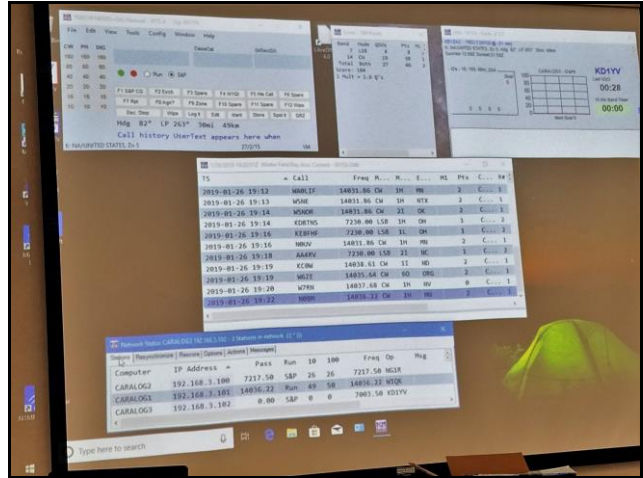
File Edit View Tools Config Window Help

CW PH DIG

Run S&P

F1 S&P CQ F2 Exch F3 Spare F4 N1QI F5 His Call F6 Spare

F7 Rpt F8 Agn? F9 Zone F10 Spot F11 Spare F12 Wipe

Esc: Stop Wipe Log It Edit Mark Store Spot It QRZ

Hdg 82° LP 263° 30mi 45km

Call history UserText appears here when

K: NA/UNITED STATES Zn 5

Band Mode QSOs Pts M
7 LSB 6 9
14 CW 19 38 1
Total Both 27 46 2
Score: 184
1 Mult = 1.8 Q's

KD1YV

00:28

00:00

| TS | Call | Freq | M... | M... | E... | M1 | Pts | C... | Ne |
|---|---|---|---|---|---|---|---|---|---|
| 2019-01-26 19:12 | WA8LIF | 14031.86 | CW | 1H | MN | | 2 | C... | 1 |
| 2019-01-26 19:13 | W5NE | 14031.86 | CW | 1H | NTX | | 2 | C... | 1 |
| 2019-01-26 19:14 | W5NOR | 14031.86 | CW | 2I | OK | | 2 | C... | 1 |
| 2019-01-26 19:14 | KD8TNS | 7230.00 | LSB | 1H | OH | | 1 | C... | 2 |
| 2019-01-26 19:16 | KE8FHF | 7230.00 | LSB | 1L | OH | | 1 | C... | 1 |
| 2019-01-26 19:16 | N8UV | 14031.86 | CW | 1H | MN | | 2 | C... | 1 |
| 2019-01-26 19:18 | AA4RV | 7230.00 | LSB | 2I | NC | | 1 | C... | 1 |
| 2019-01-26 19:19 | KC0W | 14038.61 | CW | 1I | ND | | 2 | C... | 1 |
| 2019-01-26 19:19 | W6TE | 14035.64 | CW | 6O | ORG | | 2 | C... | 1 |
| 2019-01-26 19:20 | W7RN | 14037.68 | CW | 1H | NV | | 0 | C... | 1 |
| 2019-01-26 19:22 | N8BR | 14036.22 | CW | 1H | MN | | 2 | C... | 1 |

Network Status CARALOG2 192.168.3.102 - 3 Stations in network

Stations Resynchronize Rescore Options Actions Messages

| Computer | IP Address | Pass | Run | 10 | 100 | Freq | Op | Msg |
|---|---|---|---|---|---|---|---|---|
| CARALOG2 | 192.168.3.100 | 7217.50 | S&P | 26 | 26 | 7217.50 | NG1R | |
| CARALOG1 | 192.168.3.101 | 14036.22 | Run | 49 | 50 | 14036.22 | W1QK | |
| CARALOG3 | 192.168.3.102 | 0.00 | S&P | 0 | 0 | 7003.50 | KD1YV | |

Type here to search